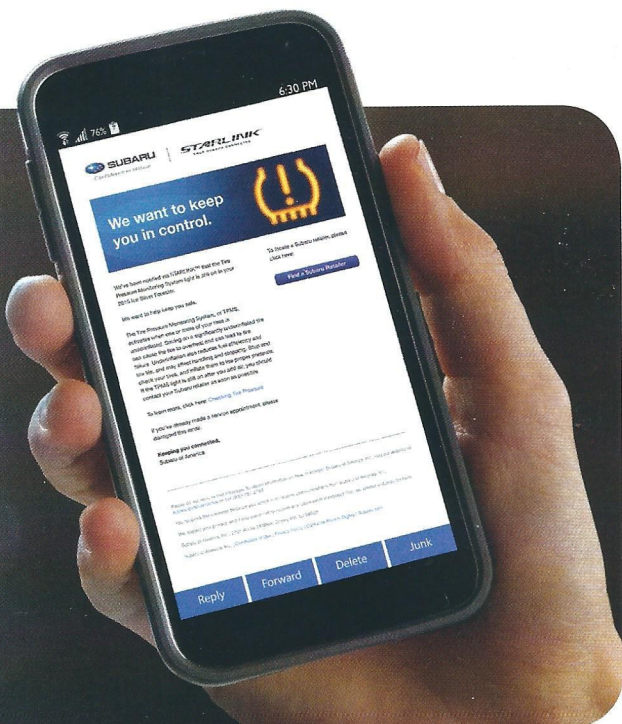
76%

6:30 PM

SUBARU

Confidence in Motion

STARLINK

We want to keep you in control.

We've been notified via STARLINK™ that the Tire Pressure Monitoring System light is on in your 2015 Ice Silver Forester.

We want to help keep you safe.

The Tire Pressure Monitoring System, or TPMS, activates when one or more of your tires is underinflated. Driving on a significantly underinflated tire causes the tire to overheat and can lead to tire failure. Underinflation also reduces fuel efficiency and tire life, and may affect handling and stopping. Stop and check your tires, and inflate them to the proper pressure. If the TPMS light is still on after you add air, you should contact your Subaru retailer as soon as possible.

To learn more, click here: Checking Tire Pressure

If you've already made a service appointment, please disregard this email.

Keeping you connected,
Subaru of America

To locate a Subaru retailer, please click here:

Find a Subaru Retailer

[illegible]

Reply

Forward

Delete

Junk